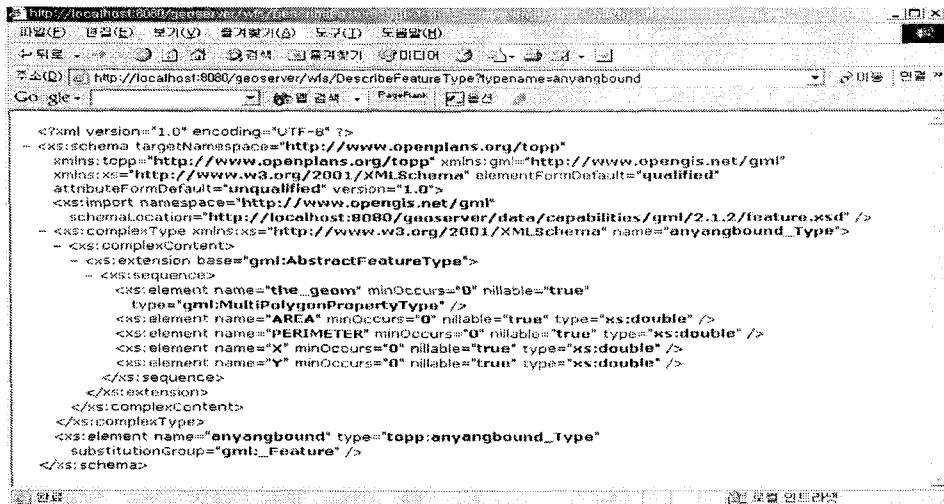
http://localhost:8080/geoserver/wfs/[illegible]

파일(F) 편집(E) 보기(V) 즐겨찾기(A) 도구(T) 도움말(H)

뒤로 검색 즐겨찾기 미디어

주소(D) http://localhost:8080/geoserver/wfs/DescribeFeatureType?typename=anyangbound 이동 연결

Google 웹 검색 PageRank 차단

<?xml version="1.0" encoding="UTF-8" ?>
- <xs:schema targetNamespace="http://www.openplans.org/topp" xmlns:topp="http://www.openplans.org/topp" xmlns:gml="http://www.opengis.net/gml" xmlns:xs="http://www.w3.org/2001/XMLSchema" elementFormDefault="qualified" attributeFormDefault="unqualified" version="1.0">
<xs:import namespace="http://www.opengis.net/gml" schemaLocation="http://localhost:8080/geoserver/data/capabilities/gml/2.1.2/feature.xsd" />
- <xs:complexType xmlns:xs="http://www.w3.org/2001/XMLSchema" name="anyangbound_Type">
- <xs:complexContent>
- <xs:extension base="gml:AbstractFeatureType">
- <xs:sequence>
<xs:element name="the_geom" minOccurs="0" nillable="true" type="gml:MultiPolygonPropertyType" />
<xs:element name="AREA" minOccurs="0" nillable="true" type="xs:double" />
<xs:element name="PERIMETER" minOccurs="0" nillable="true" type="xs:double" />
<xs:element name="X" minOccurs="0" nillable="true" type="xs:double" />
<xs:element name="Y" minOccurs="0" nillable="true" type="xs:double" />
</xs:sequence>
</xs:extension>
</xs:complexContent>
</xs:complexType>
<xs:element name="anyangbound" type="topp:anyangbound_Type" substitutionGroup="gml:_Feature" />
</xs:schema>

완료 로컬 인트라넷